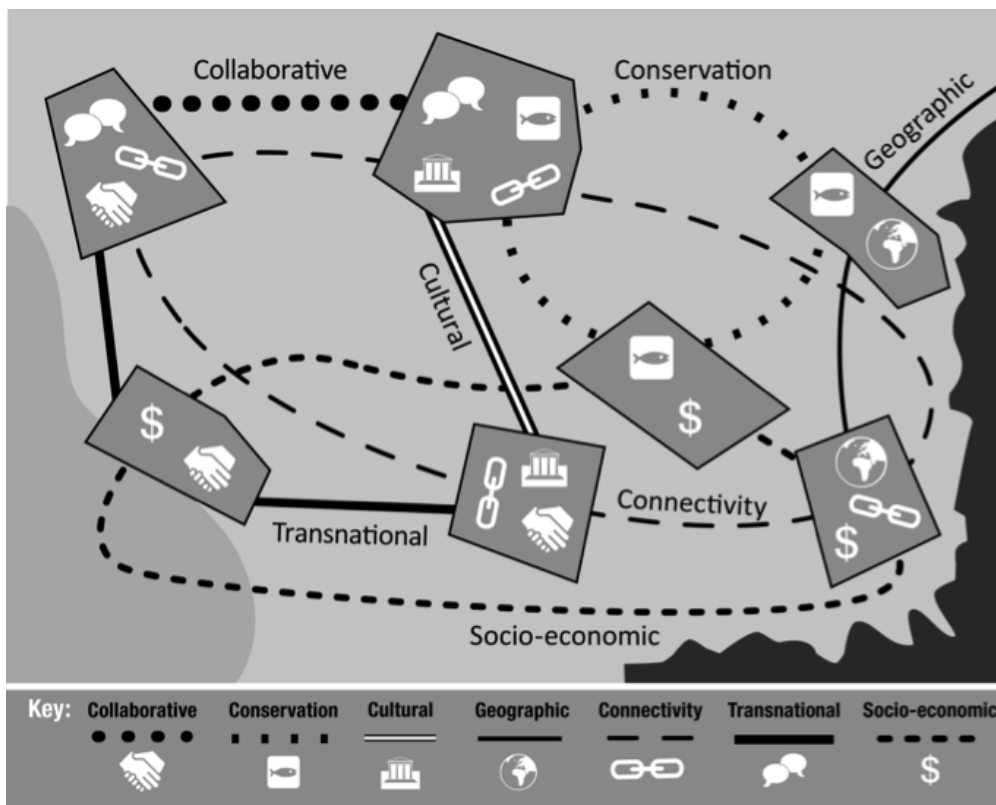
Collaborative

Conservation

Geographic

Cultural

Connectivity

Transnational

Socio-economic

$

$

$

Key: Collaborative Conservation Cultural Geographic Connectivity Transnational Socio-economic

$